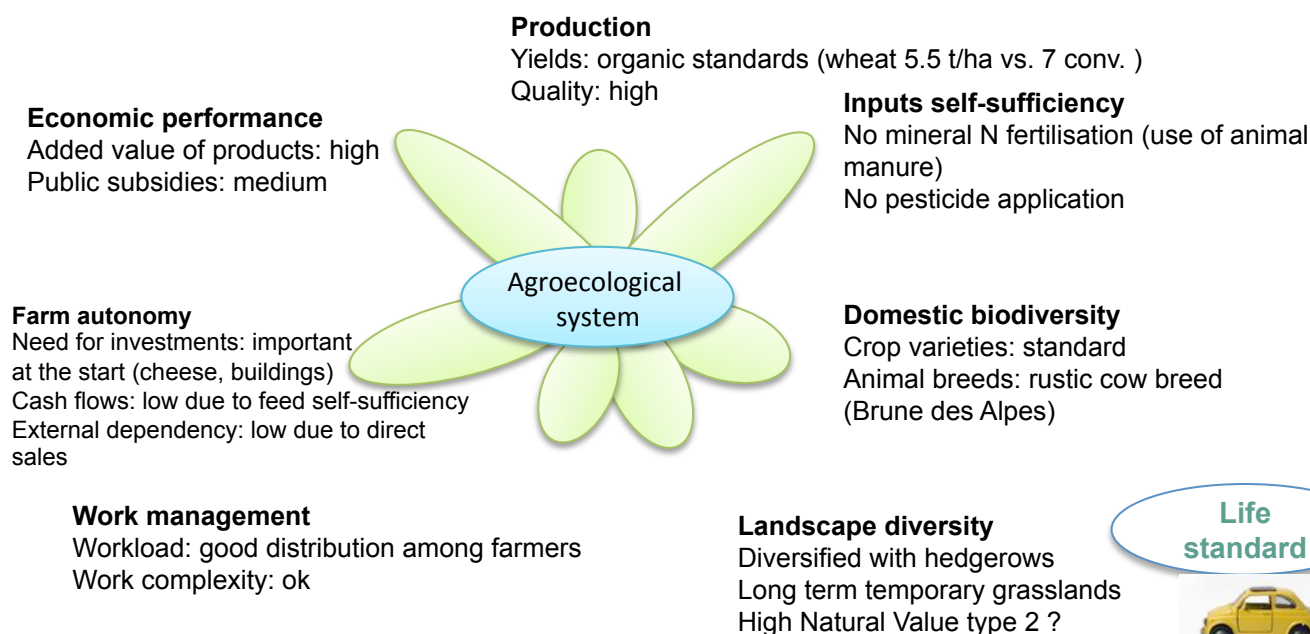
**Production**
Yields: organic standards (wheat 5.5 t/ha vs. 7 conv. )
Quality: high

**Economic performance**
Added value of products: high
Public subsidies: medium

**Inputs self-sufficiency**
No mineral N fertilisation (use of animal manure)
No pesticide application

Agroecological system

**Farm autonomy**
Need for investments: important at the start (cheese, buildings)
Cash flows: low due to feed self-sufficiency
External dependency: low due to direct sales

**Domestic biodiversity**
Crop varieties: standard
Animal breeds: rustic cow breed (Brune des Alpes)

**Work management**
Workload: good distribution among farmers
Work complexity: ok

**Landscape diversity**
Diversified with hedgerows
Long term temporary grasslands
High Natural Value type 2 ?

Life standard